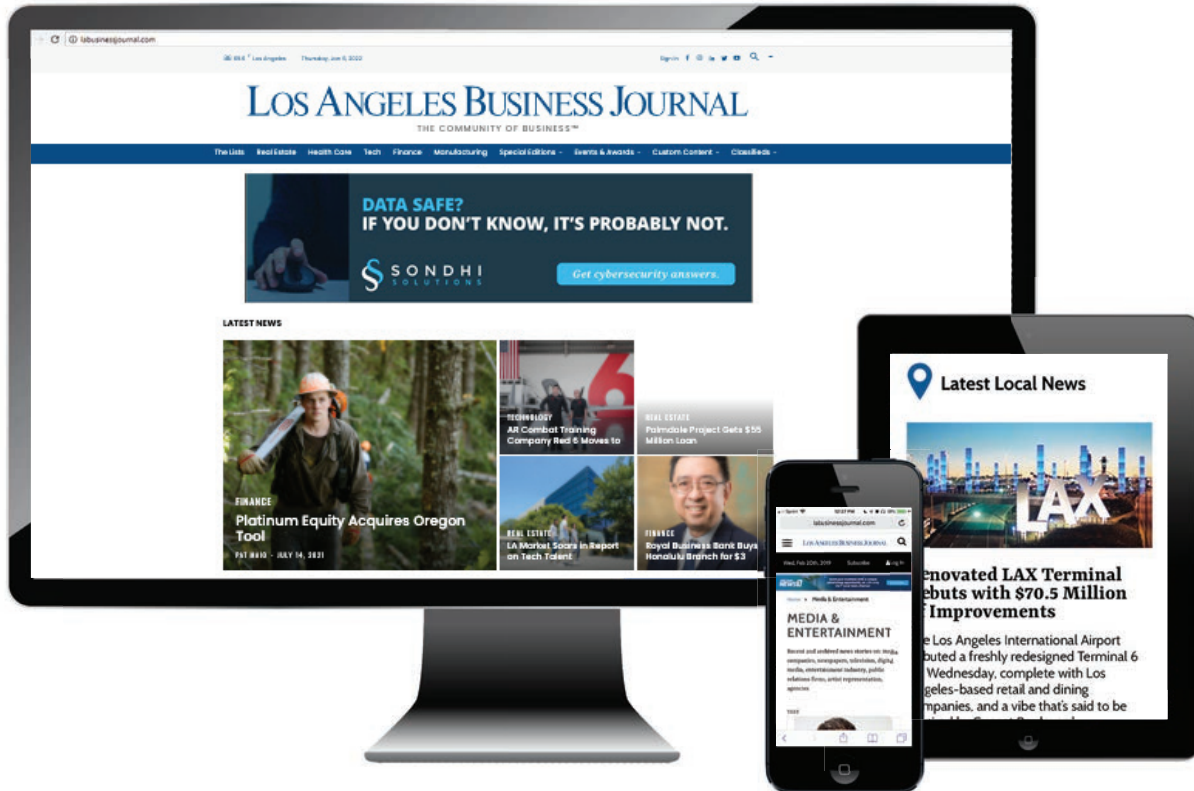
labusinessjournal.com

Los Angeles Thursday, June 9, 2022

Sign in

LOS ANGELES BUSINESS JOURNAL
THE COMMUNITY OF BUSINESS™

The Lists Real Estate Health Care Tech Finance Manufacturing Special Editions Events & Awards Custom Content Classifieds

DATA SAFE?
IF YOU DON'T KNOW, IT'S PROBABLY NOT.
SONDHI SOLUTIONS
Get cybersecurity answers.

LATEST NEWS

FINANCE
Platinum Equity Acquires Oregon Tool
PAT MAIO - JULY 14, 2021

TECHNOLOGY
AR Combat Training Company Red 6 Moves to

REAL ESTATE
Palmdale Project Gets $55 Million Loan

REAL ESTATE
LA Market Soars in Report on Tech Talent

FINANCE
Royal Business Bank Buys Honolulu Branch for $3

Latest Local News

LAX

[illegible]enovated LAX Terminal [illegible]ebuts with $70.5 Million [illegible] Improvements

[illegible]e Los Angeles International Airport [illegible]buted a freshly redesigned Terminal 6 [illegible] Wednesday, complete with Los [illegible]geles-based retail and dining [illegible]mpanies, and a vibe that's said to be

labusinessjournal.com
LOS ANGELES BUSINESS JOURNAL
Wed, Feb 20th, 2019 Subscribe Log In
Home » Media & Entertainment
MEDIA & ENTERTAINMENT
Recent and archived news stories on: media companies, newspapers, television, digital media, entertainment industry, public relations firms, artist representation, agencies